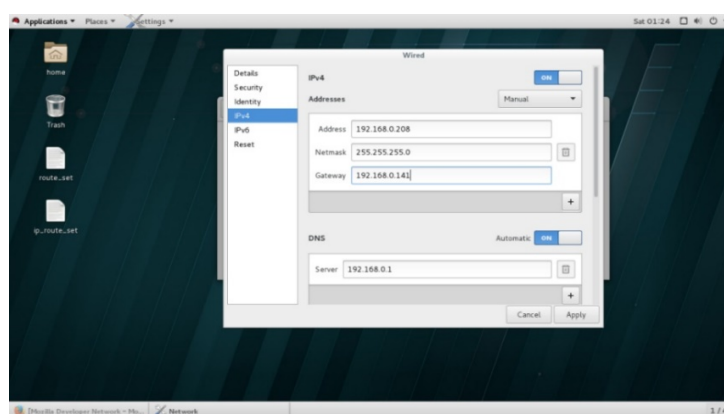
Applications ▾ Places ▾ Settings ▾

Sat 01:24

home

Trash

route_set

ip_route_set

Wired

Details
Security
Identity
IPv4
IPv6
Reset

IPv4 ON

Addresses Manual

Address 192.168.0.208
Netmask 255.255.255.0
Gateway 192.168.0.141

+

DNS Automatic ON

Server 192.168.0.1

+

Cancel Apply

[Mozilla Developer Network – Mo... Network

1/